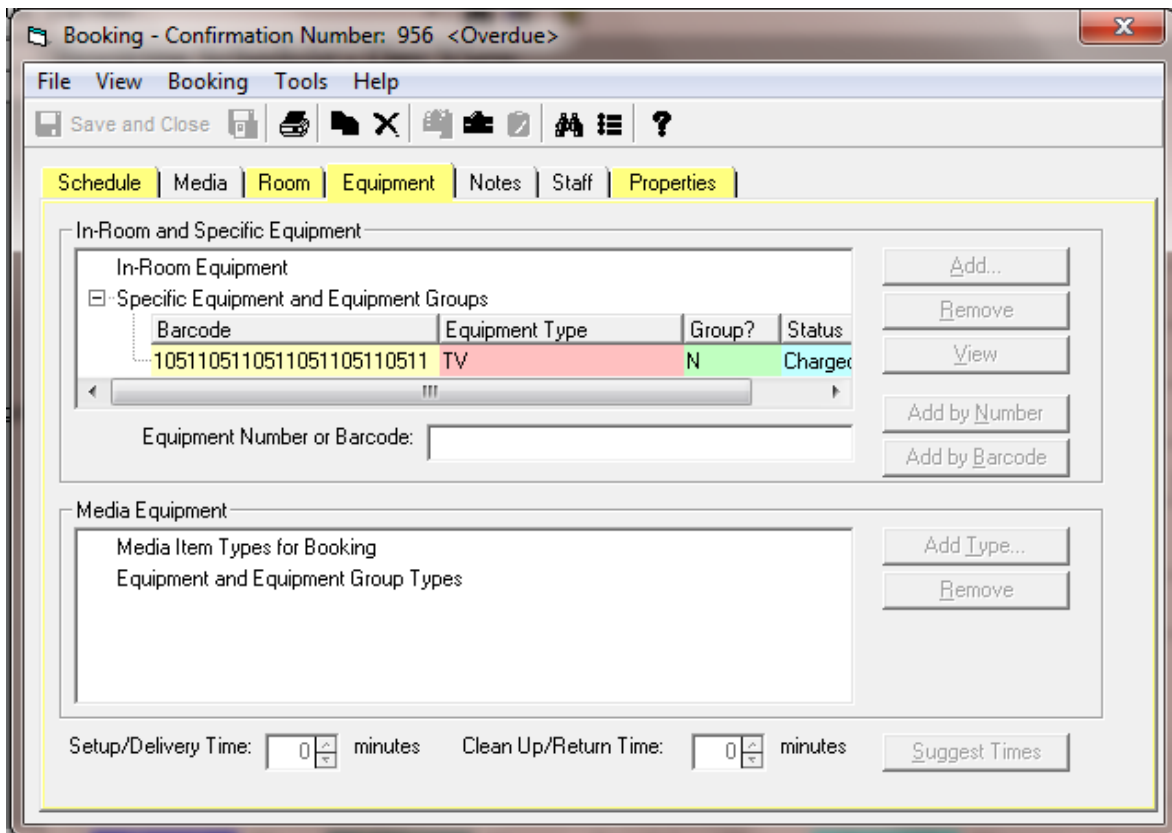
Booking - Confirmation Number: 956 <Overdue>

File View Booking Tools Help

Save and Close

Schedule | Media | Room | Equipment | Notes | Staff | Properties

In-Room and Specific Equipment

In-Room Equipment
Specific Equipment and Equipment Groups

| Barcode | Equipment Type | Group? | Status |
|---|---|---|---|
| 1051105110511051105110511 | TV | N | Chargec |

Equipment Number or Barcode:

Add...
Remove
View
Add by Number
Add by Barcode

Media Equipment

Media Item Types for Booking
Equipment and Equipment Group Types

Add Type...
Remove

Setup/Delivery Time: 0 minutes Clean Up/Return Time: 0 minutes Suggest Times